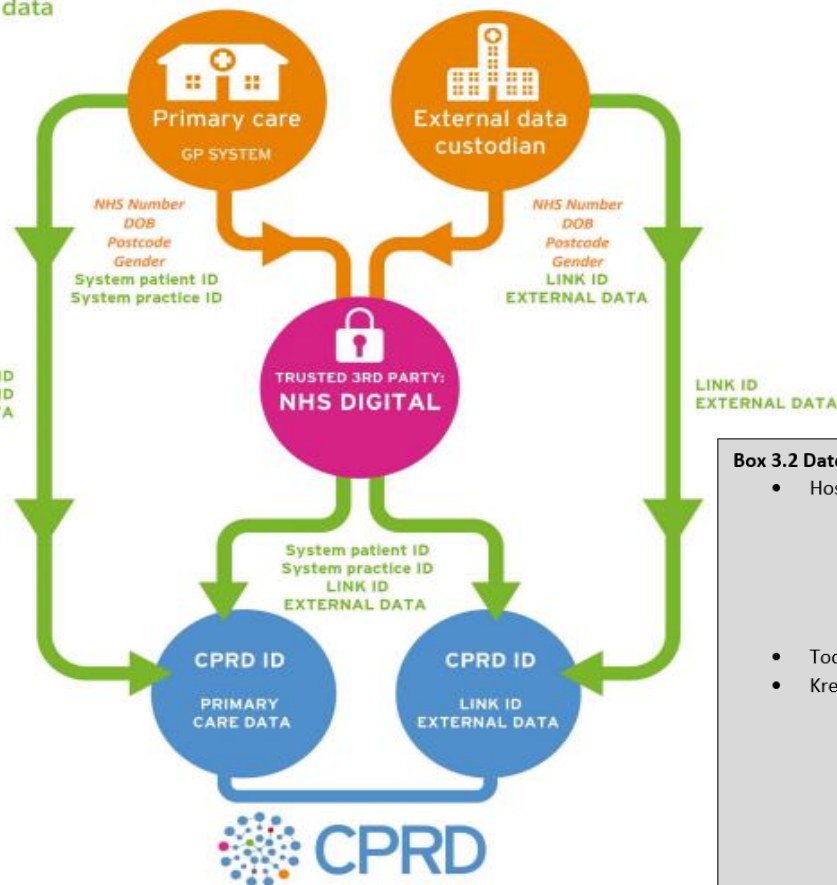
data

Primary care
GP SYSTEM

External data custodian

NHS Number
DOB
Postcode
Gender
System patient ID
System practice ID

NHS Number
DOB
Postcode
Gender
LINK ID
EXTERNAL DATA

ID
D
A

TRUSTED 3RD PARTY:
NHS DIGITAL

LINK ID
EXTERNAL DATA

System patient ID
System practice ID
LINK ID
EXTERNAL DATA

CPRD ID
PRIMARY CARE DATA

CPRD ID
LINK ID
EXTERNAL DATA

CPRD

Box 3.2 Date
• Hos
• Too
• Kre